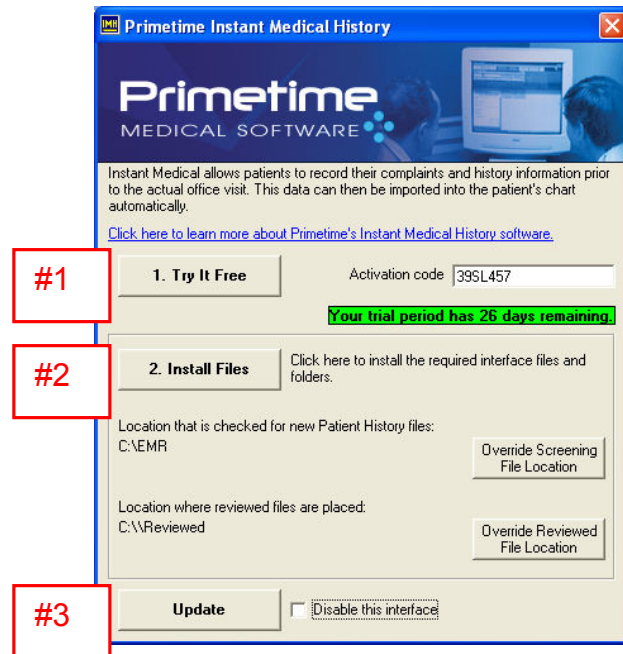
IMH Primetime Instant Medical History

Primetime
MEDICAL SOFTWARE

Instant Medical allows patients to record their complaints and history information prior to the actual office visit. This data can then be imported into the patient's chart automatically.

Click here to learn more about Primetime's Instant Medical History software.

#1

1. Try It Free

Activation code 39SL457

Your trial period has 26 days remaining.

#2

2. Install Files

Click here to install the required interface files and folders.

Location that is checked for new Patient History files:
C:\EMR

Override Screening File Location

Location where reviewed files are placed:
C:\\Reviewed

Override Reviewed File Location

#3

Update

Disable this interface